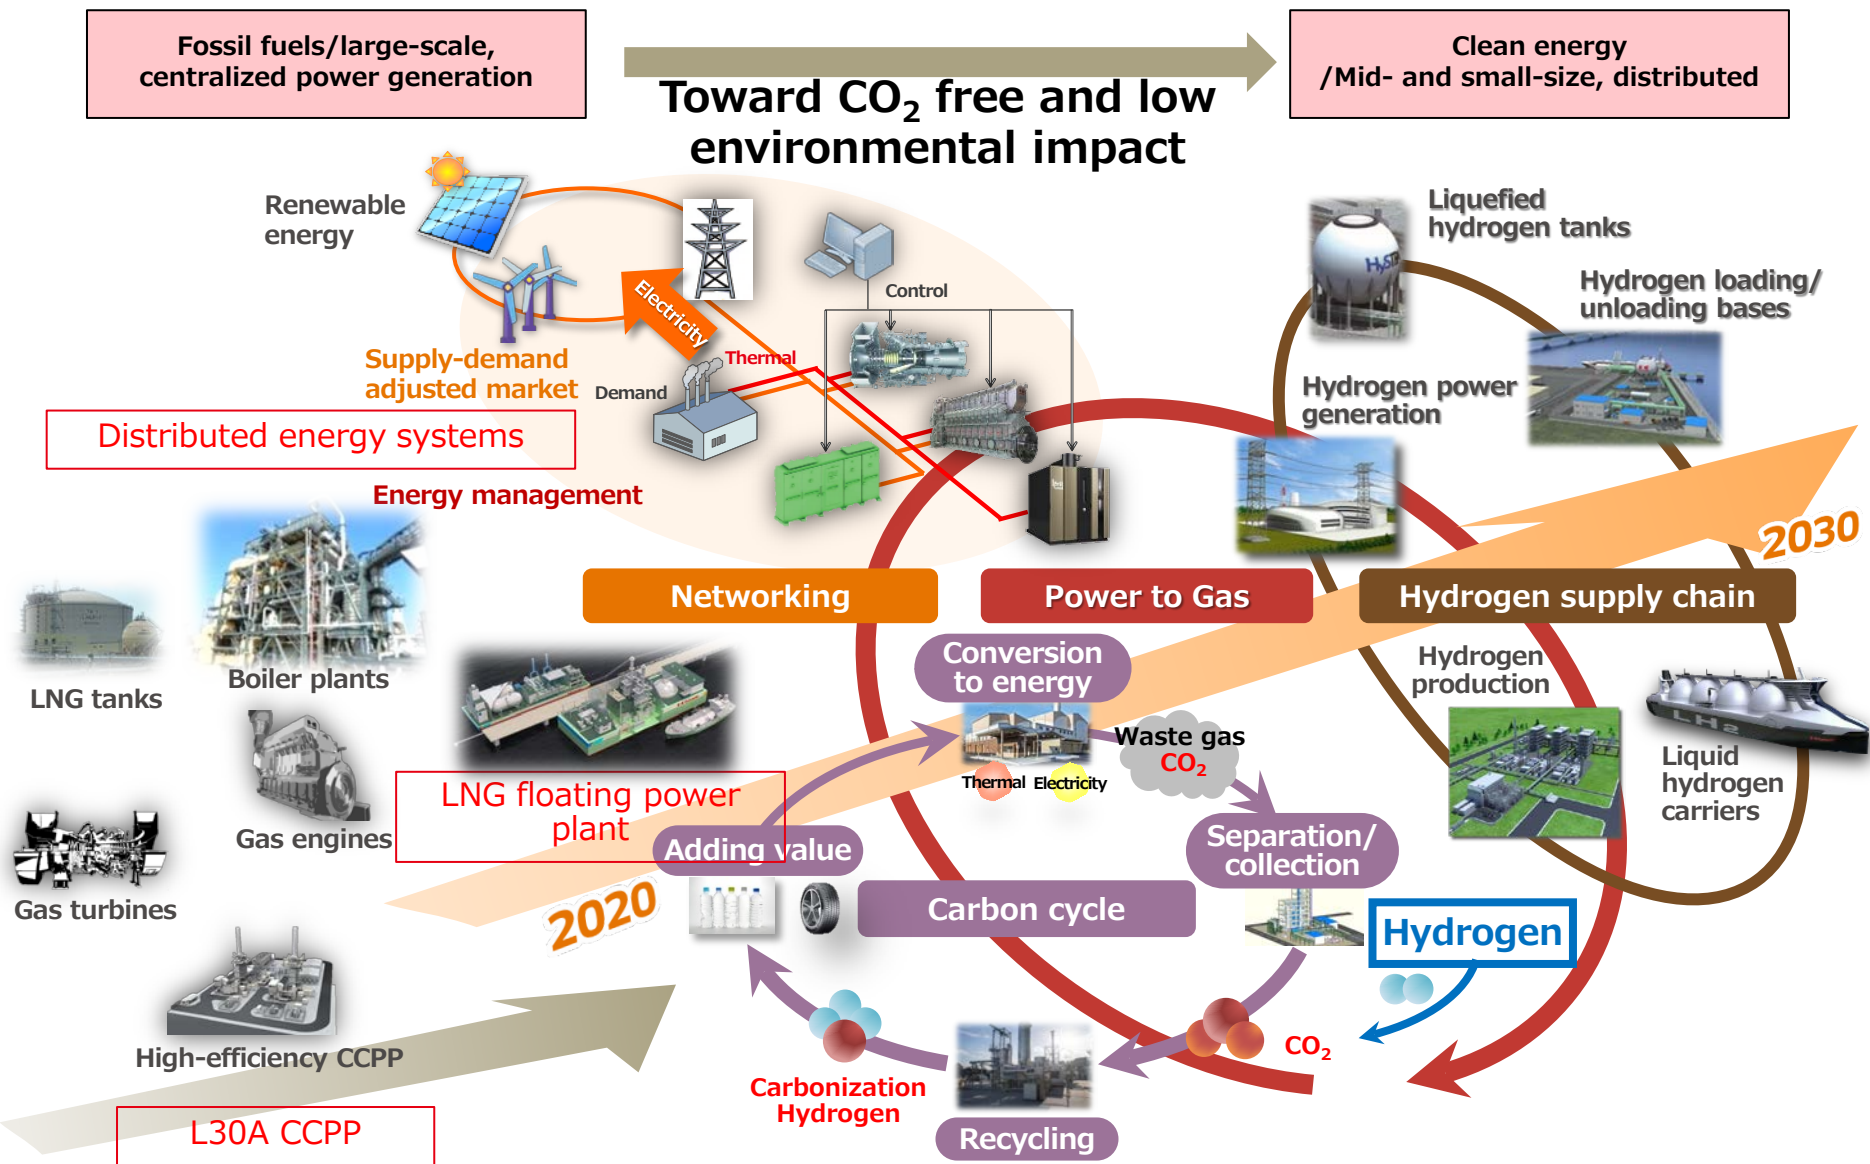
Fossil fuels/large-scale, centralized power generation

Toward $CO_2$ free and low environmental impact

Clean energy /Mid- and small-size, distributed

Renewable energy

Electricity

Control

Thermal

Supply-demand adjusted market

Demand

Distributed energy systems

Energy management

Liquefied hydrogen tanks

Hydrogen loading/ unloading bases

Hydrogen power generation

2030

Networking

Power to Gas

Hydrogen supply chain

LNG tanks

Boiler plants

Conversion to energy

Hydrogen production

Waste gas $CO_2$

Thermal Electricity

Liquid hydrogen carriers

Gas engines

LNG floating power plant

Adding value

Separation/ collection

Gas turbines

2020

Carbon cycle

Hydrogen

High-efficiency CCPP

$CO_2$

Carbonization Hydrogen

L30A CCPP

Recycling